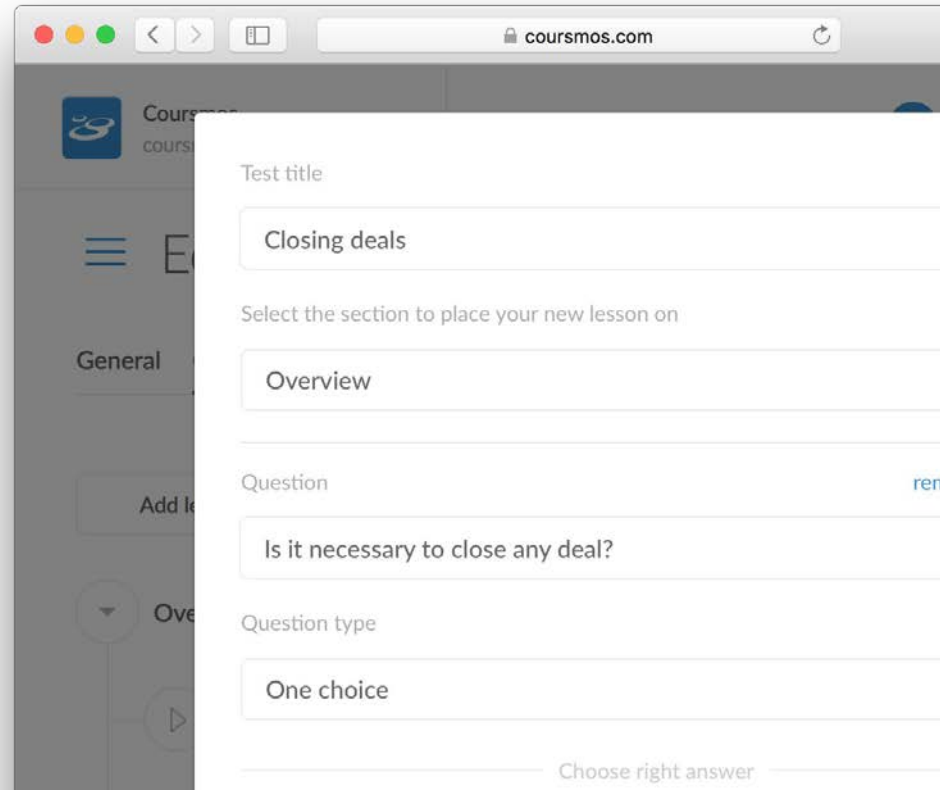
coursmos.com

Cours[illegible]
cours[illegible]

E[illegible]

General

Add le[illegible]

Ove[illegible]

Test title

Closing deals

Select the section to place your new lesson on

Overview

Question

ren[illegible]

Is it necessary to close any deal?

Question type

One choice

Choose right answer